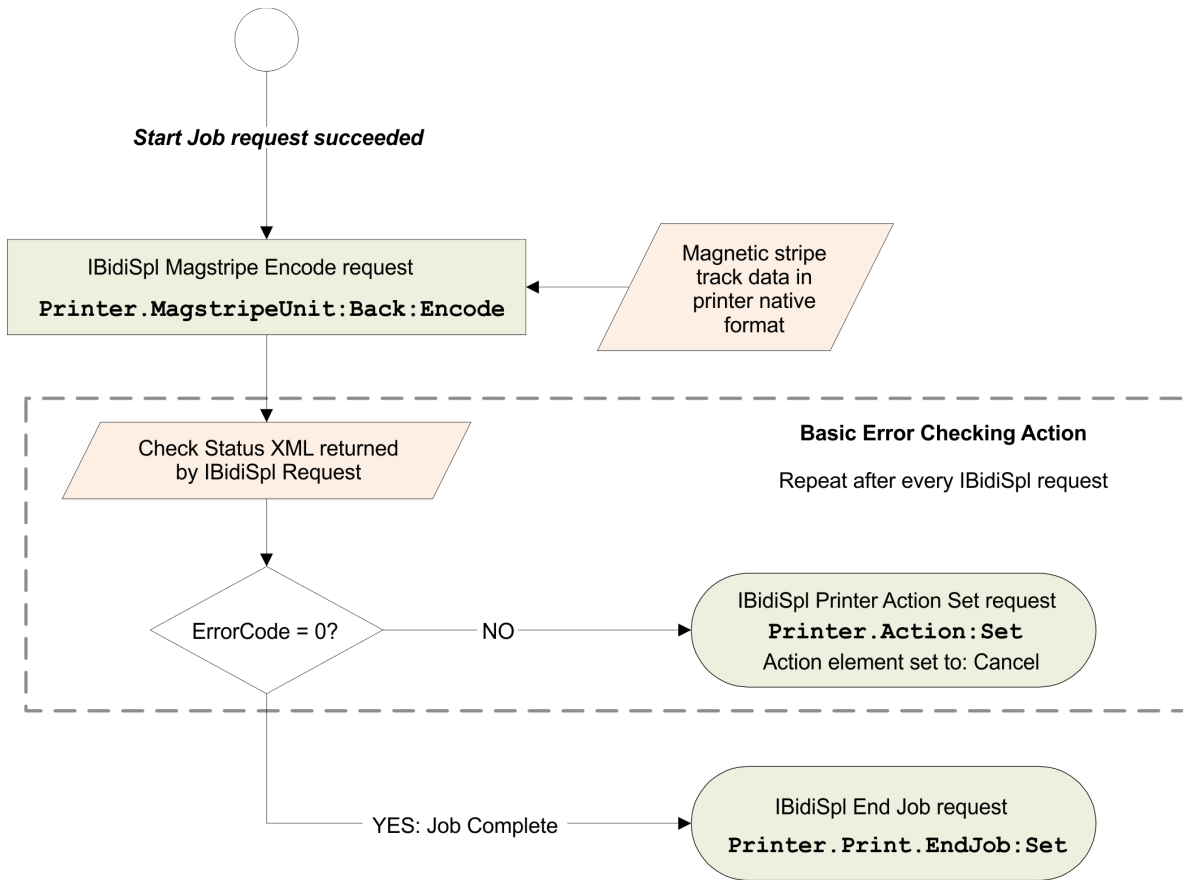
Start Job request succeeded

IBidiSpl Magstripe Encode request
Printer.MagstripeUnit:Back:Encode

Magnetic stripe track data in printer native format

Check Status XML returned by IBidiSpl Request

Basic Error Checking Action

Repeat after every IBidiSpl request

ErrorCode = 0?

NO

IBidiSpl Printer Action Set request
Printer.Action:Set
Action element set to: Cancel

YES: Job Complete

IBidiSpl End Job request
Printer.Print.EndJob:Set